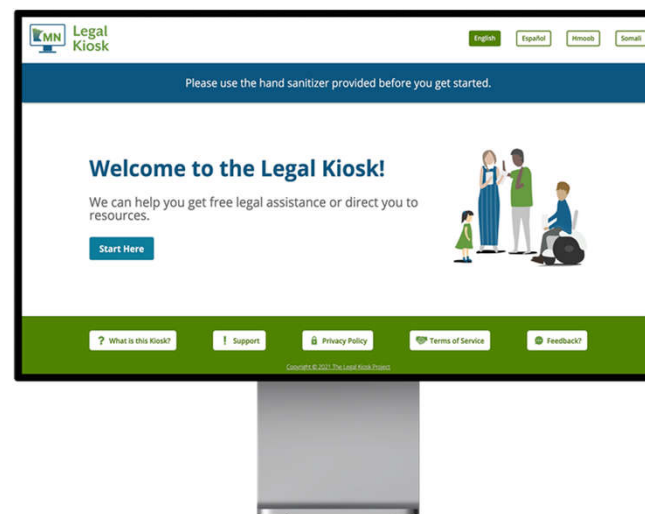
MN Legal Kiosk

English Español Hmoob Somali

Please use the hand sanitizer provided before you get started.

Welcome to the Legal Kiosk!

We can help you get free legal assistance or direct you to resources.

Start Here

? What is this Kiosk?
! Support
Privacy Policy
Terms of Service
Feedback?

Copyright © 2021 The Legal Kiosk Project